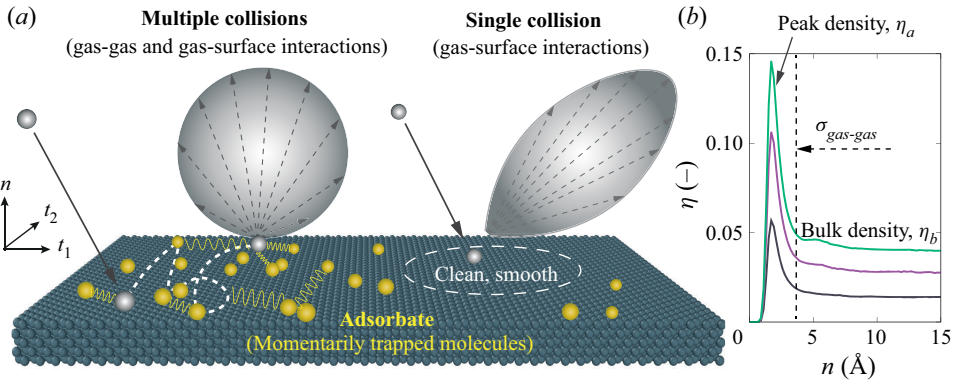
(a)

Multiple collisions
(gas-gas and gas-surface interactions)

Single collision
(gas-surface interactions)

$n$
$t_2$
$t_1$

Clean, smooth

Adsorbate
(Momentarily trapped molecules)

(b)

Peak density, $\eta_a$

$\sigma_{gas\text{-}gas}$

Bulk density, $\eta_b$

$\eta$ (−)

0.15
0.10
0.05

0
5
10
15

$n$ (Å)